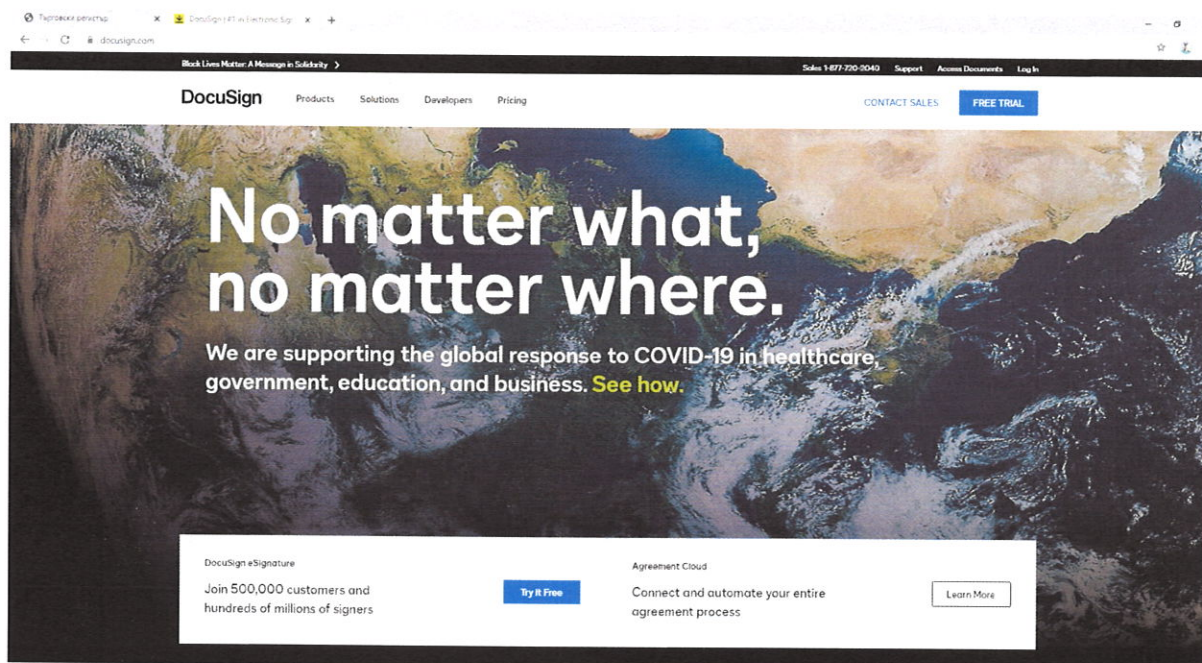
Търговски регистър ×
DocuSign | #1 in Electronic Sig ×
+

docusign.com

Black Lives Matter: A Message in Solidarity >
Sales 1-877-720-2040 Support Access Documents Log In

DocuSign
Products Solutions Developers Pricing
CONTACT SALES
FREE TRIAL

No matter what, no matter where.

We are supporting the global response to COVID-19 in healthcare, government, education, and business. See how.

DocuSign eSignature
Join 500,000 customers and hundreds of millions of signers
Try It Free

Agreement Cloud
Connect and automate your entire agreement process
Learn More